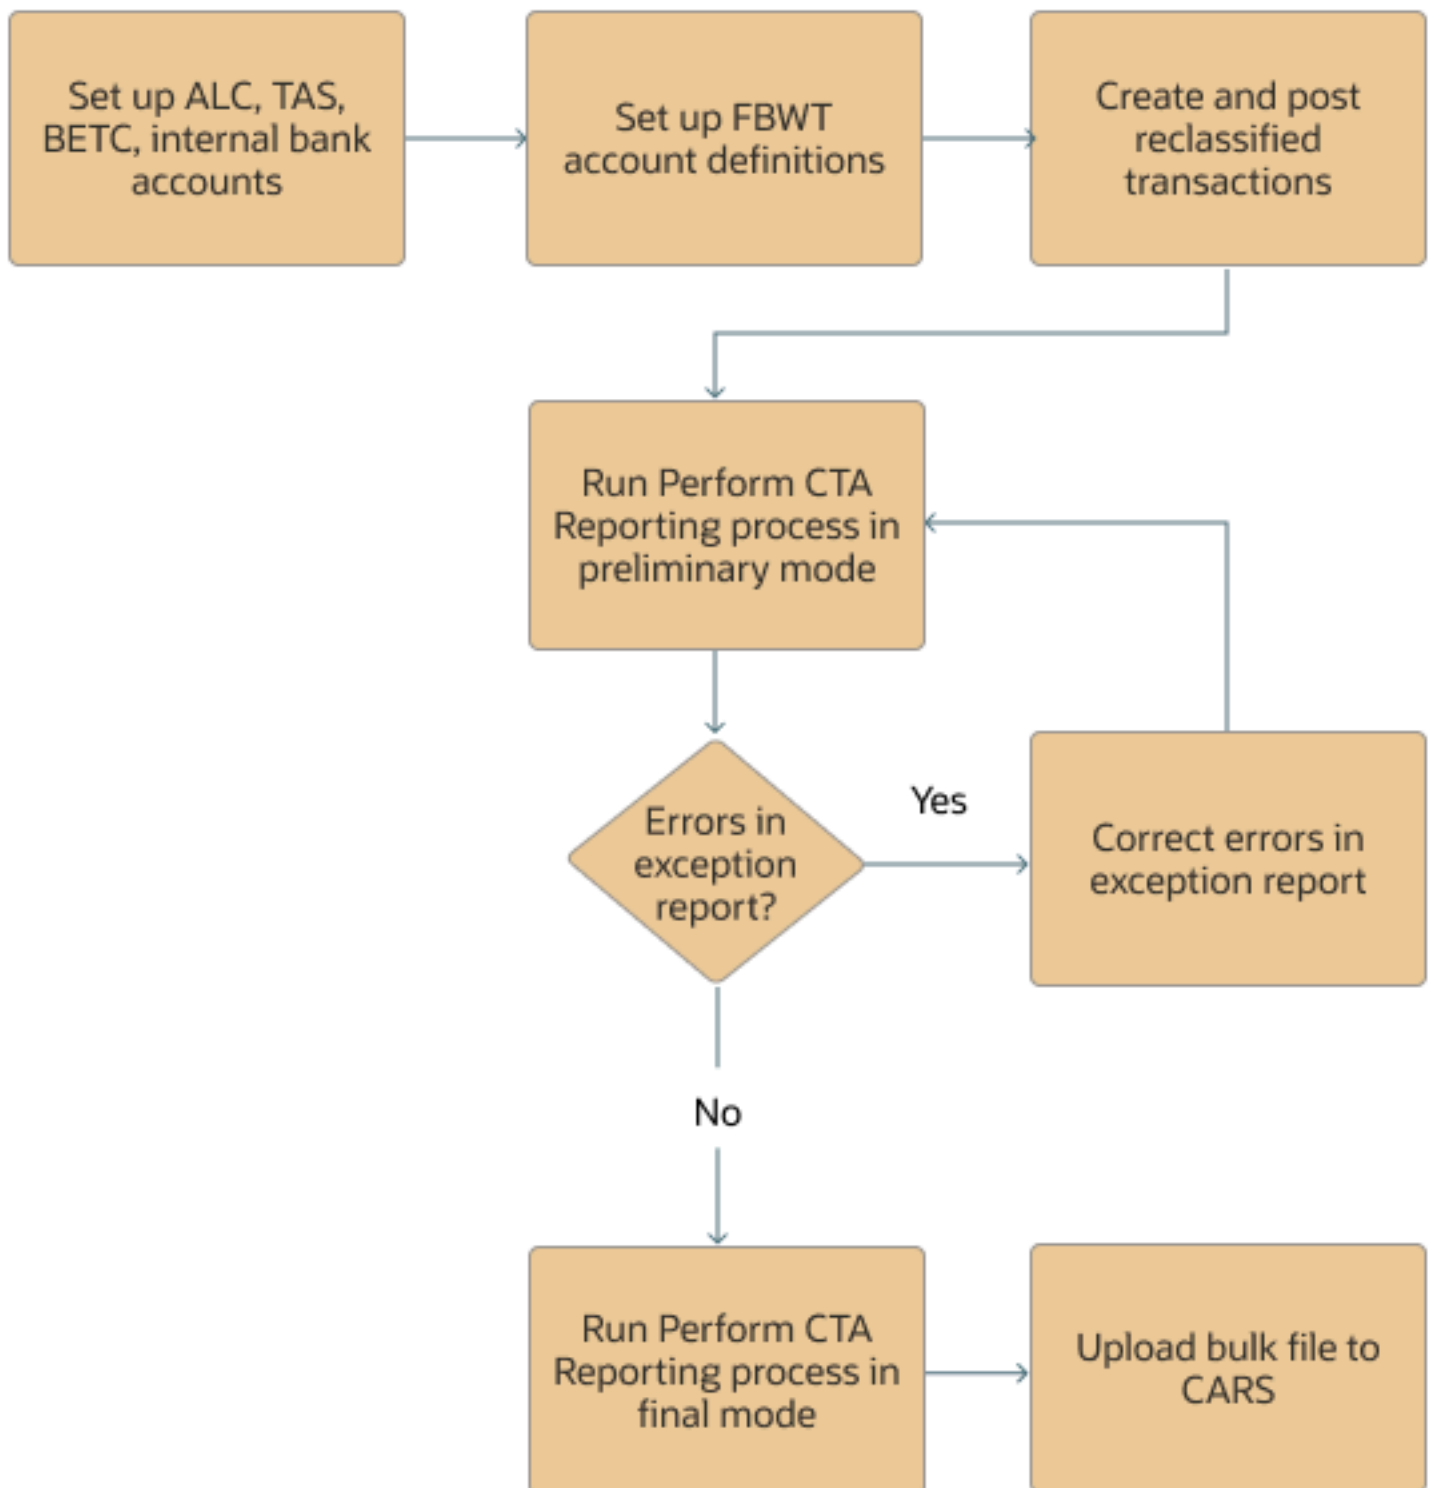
Set up ALC, TAS, BETC, internal bank accounts

Set up FBWT account definitions

Create and post reclassified transactions

Run Perform CTA Reporting process in preliminary mode

Errors in exception report?

Yes

Correct errors in exception report

No

Run Perform CTA Reporting process in final mode

Upload bulk file to CARS